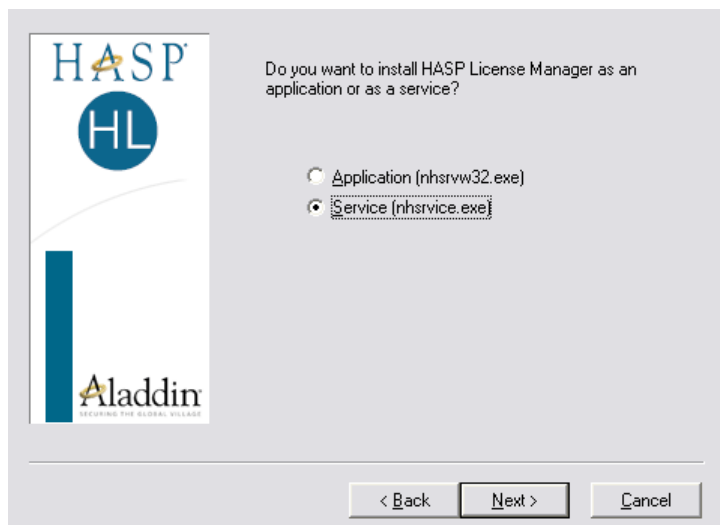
HASP

HL

Aladdin

SECURING THE GLOBAL VILLAGE

Do you want to install HASP License Manager as an application or as a service?

Application (nhsrvw32.exe)

Service (nhsrvice.exe)

< Back

Next >

Cancel